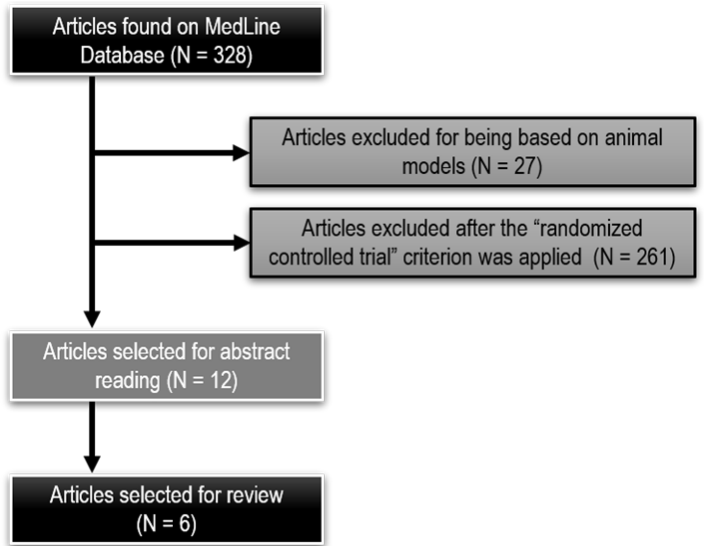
Articles found on MedLine Database (N = 328)

Articles excluded for being based on animal models (N = 27)

Articles excluded after the “randomized controlled trial” criterion was applied (N = 261)

Articles selected for abstract reading (N = 12)

Articles selected for review (N = 6)